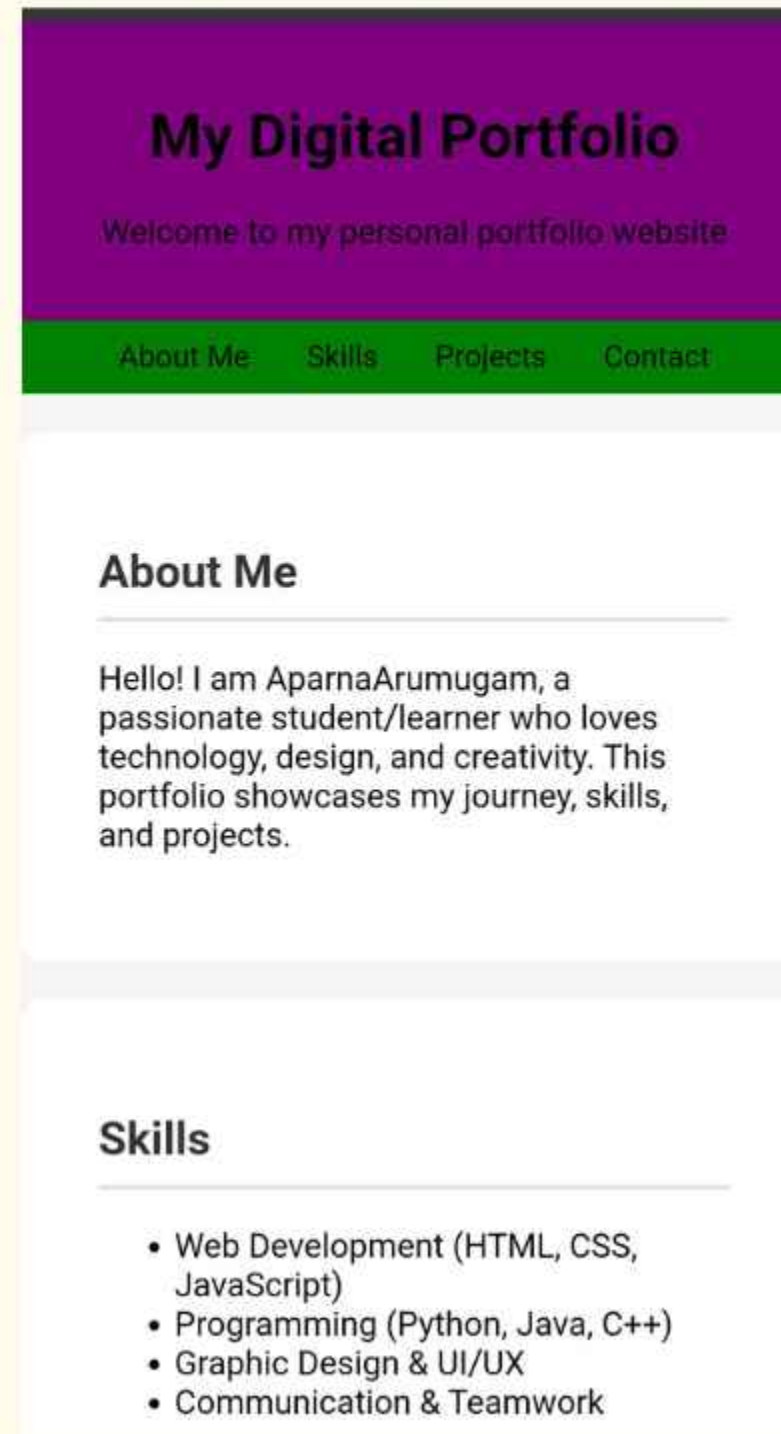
My Digital Portfolio

Welcome to my personal portfolio website

About Me Skills Projects Contact

About Me

Hello! I am AparnaArumugam, a passionate student/learner who loves technology, design, and creativity. This portfolio showcases my journey, skills, and projects.

Skills

- Web Development (HTML, CSS, JavaScript)
- Programming (Python, Java, C++)
- Graphic Design & UI/UX
- Communication & Teamwork